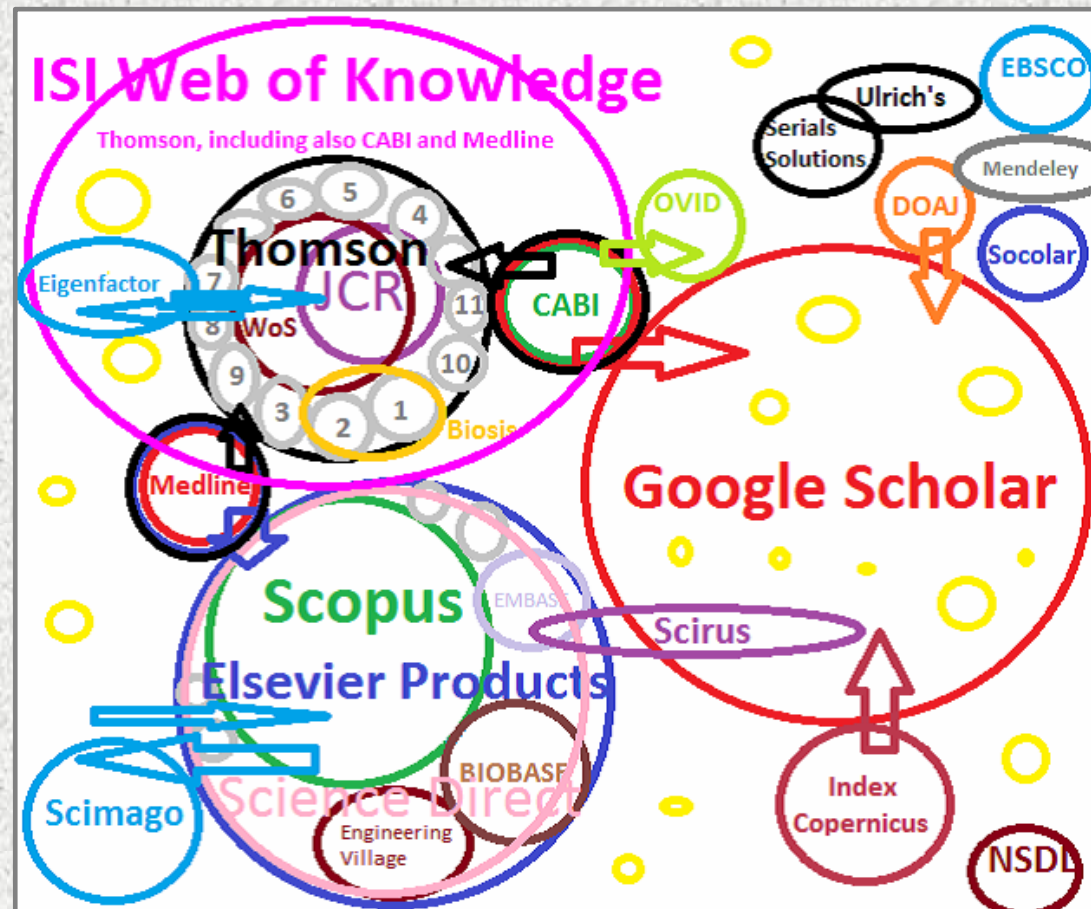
ISI Web of Knowledge

Thomson, including also CABI and Medline

Ulrich's

EBSCO

Serials Solutions

Mendeley

OVID

DOAJ

Socolar

6

5

4

Thomson

JCR

7

Eigenfactor

8

WoS

11

CABI

9

10

3

2

1

Biosis

Medline

Google Scholar

Scopus

EMBASE

Scirus

Elsevier Products

BIOBASE

Scimago

Science Direct

Engineering Village

Index Copernicus

NSDL